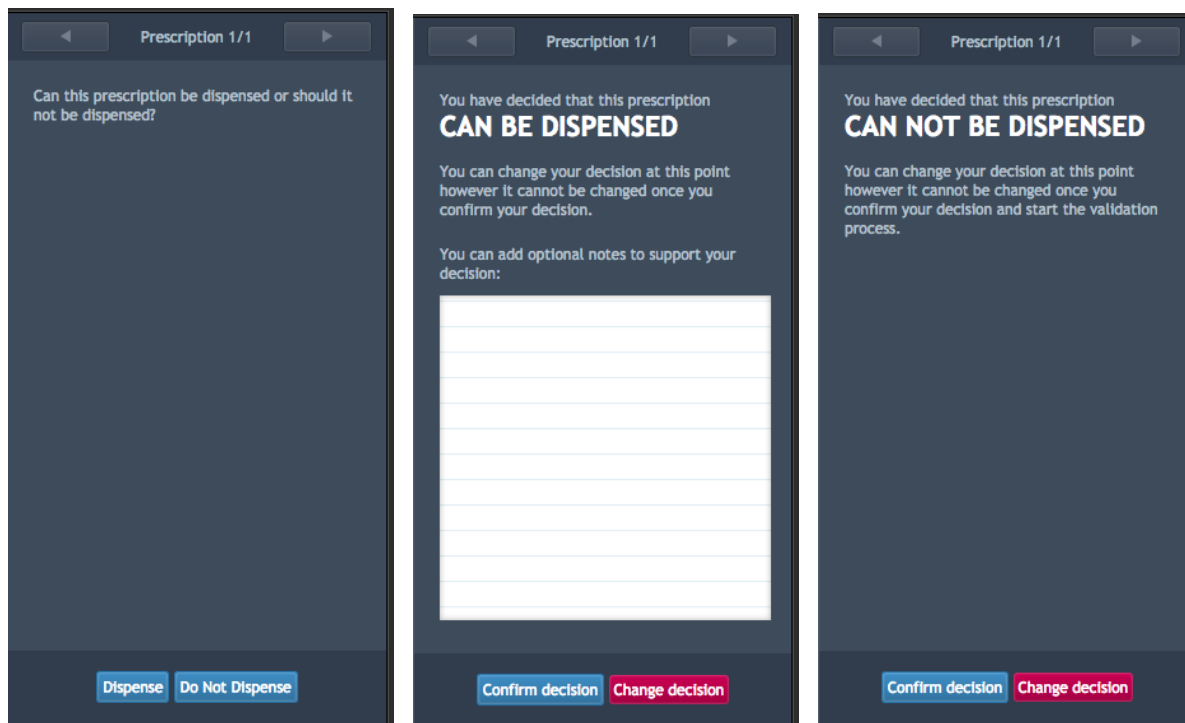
Prescription 1/1

Can this prescription be dispensed or should it not be dispensed?

Dispense Do Not Dispense

Prescription 1/1

You have decided that this prescription

CAN BE DISPENSED

You can change your decision at this point however it cannot be changed once you confirm your decision.

You can add optional notes to support your decision:

Confirm decision Change decision

Prescription 1/1

You have decided that this prescription

CAN NOT BE DISPENSED

You can change your decision at this point however it cannot be changed once you confirm your decision and start the validation process.

Confirm decision Change decision